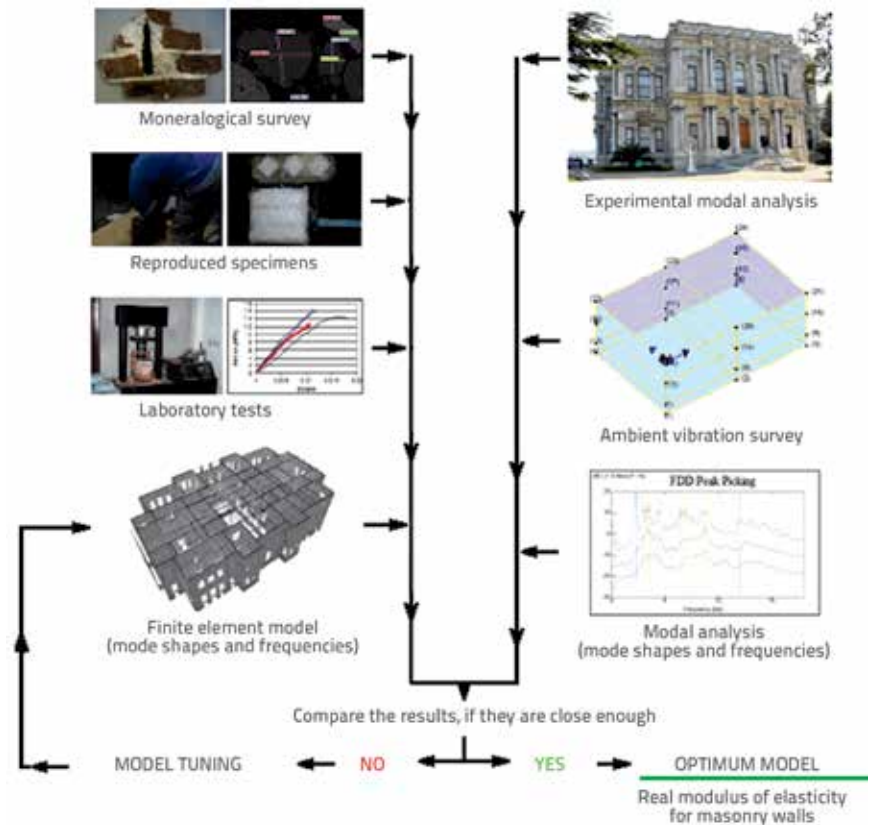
Moneralogical survey

Reproduced specimens

Laboratory tests

Finite element model (mode shapes and frequencies)

Experimental modal analysis

Ambient vibration survey

FDD Peak Picking

Modal analysis (mode shapes and frequencies)

Compare the results, if they are close enough

MODEL TUNING

NO

YES

OPTIMUM MODEL

Real modulus of elasticity for masonry walls